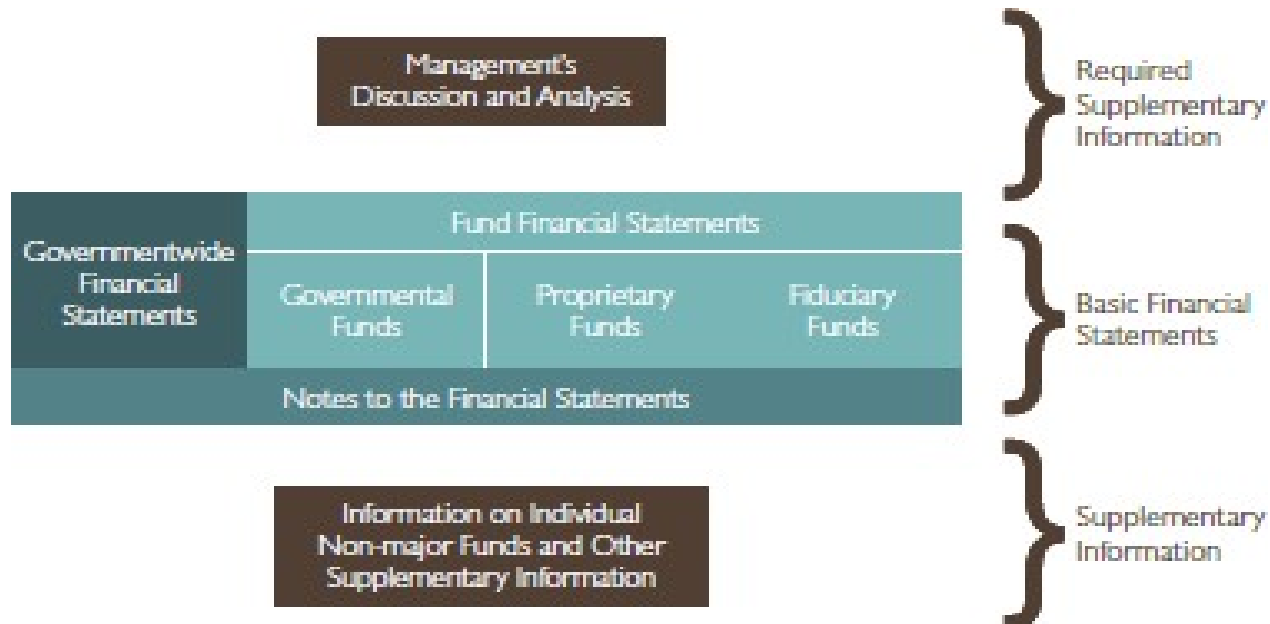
Management's Discussion and Analysis

Required Supplementary Information

Governmentwide Financial Statements

Fund Financial Statements

Governmental Funds

Proprietary Funds

Fiduciary Funds

Notes to the Financial Statements

Basic Financial Statements

Information on Individual Non-major Funds and Other Supplementary Information

Supplementary Information